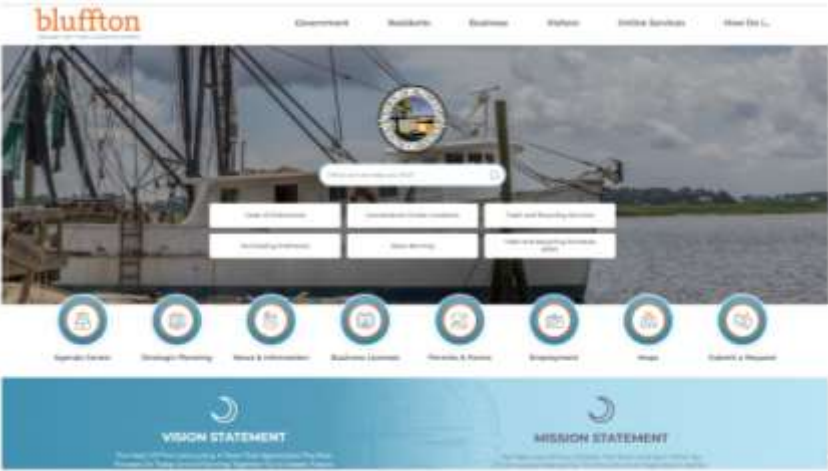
bluffton

Government Residents Business Visitors Online Services How Do I...

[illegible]

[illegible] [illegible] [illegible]

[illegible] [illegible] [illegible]

Agenda Center Strategic Planning News & Information Business License Permits & Forms Employment Maps Submit a Request

VISION STATEMENT

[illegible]

MISSION STATEMENT

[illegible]